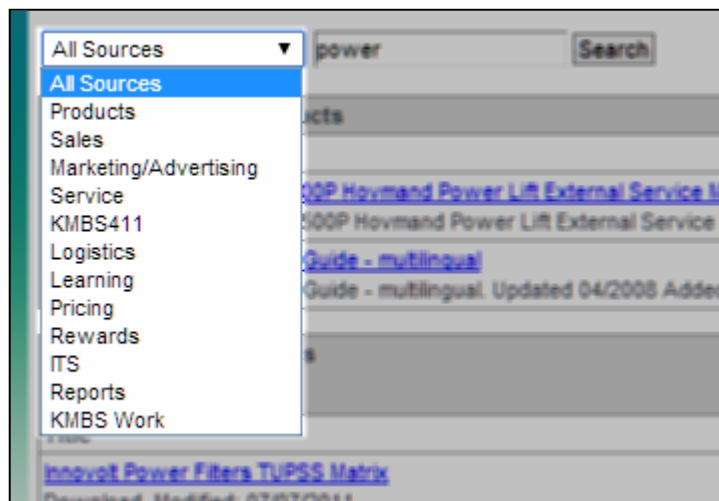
All Sources ▼ power Search

All Sources
Products
Sales
Marketing/Advertising
Service
KMBS411
Logistics
Learning
Pricing
Rewards
ITS
Reports
KMBS Work

ucts

00P Hovmand Power Lift External Service
500P Hovmand Power Lift External Service

Guide - multilingual
Guide - multilingual. Updated 04/2008 Added

s

Innovolt Power Filters TUPSS Matrix
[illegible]